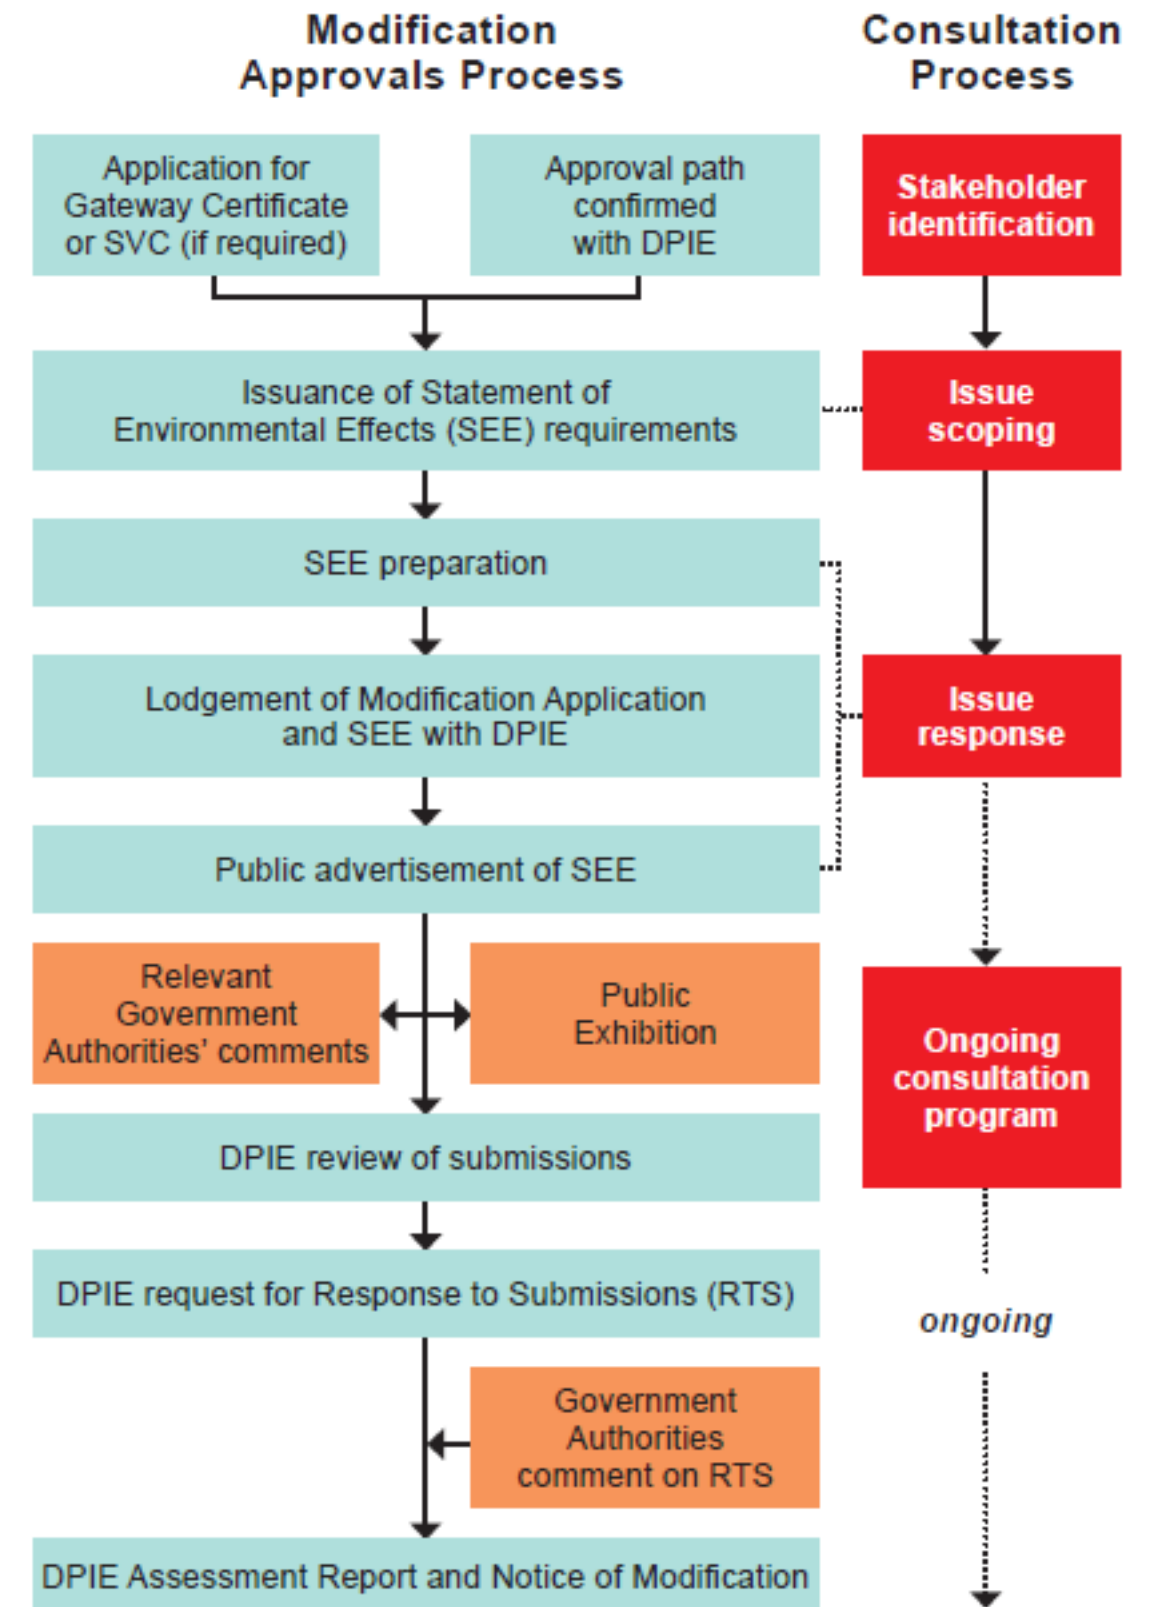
Modification Approvals Process

Consultation Process

Application for Gateway Certificate or SVC (if required)

Approval path confirmed with DPIE

Stakeholder identification

Issuance of Statement of Environmental Effects (SEE) requirements

Issue scoping

SEE preparation

Lodgement of Modification Application and SEE with DPIE

Issue response

Public advertisement of SEE

Relevant Government Authorities' comments

Public Exhibition

Ongoing consultation program

DPIE review of submissions

DPIE request for Response to Submissions (RTS)

ongoing

Government Authorities comment on RTS

DPIE Assessment Report and Notice of Modification